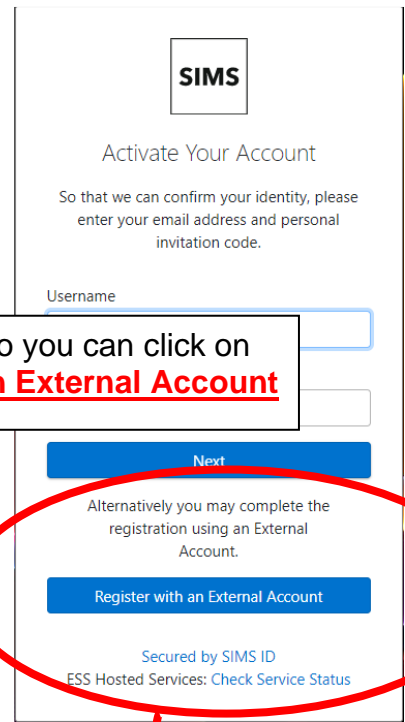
SIMS

Activate Your Account

So that we can confirm your identity, please enter your email address and personal invitation code.

Username

o you can click on
n External Account

Next

Alternatively you may complete the registration using an External Account.

Register with an External Account

Secured by SIMS ID
ESS Hosted Services: Check Service Status